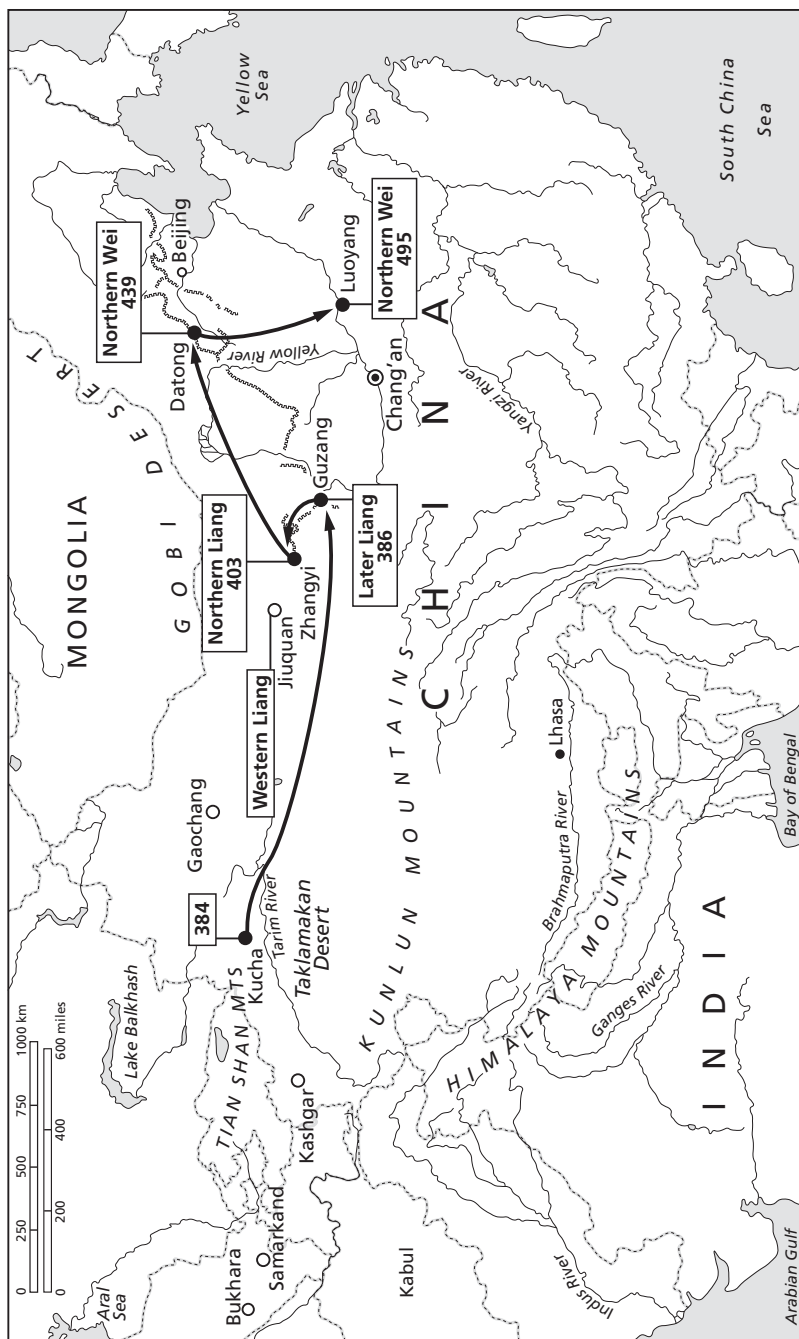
0 250 500 750 1000 km
0 200 400 600 miles

Aral Sea
Lake Balkhash
Bukhara
Samarkand
TIAN SHAN MTS
Kashgar
Kabul
Kucha
384
Tarim River
Taklamakan Desert
Gaochang
Western Liang
Jiuquan
Zhangyi
Northern Liang 403
MONGOLIA
G O B I D E S E R T
Later Liang 386
Guzang
Datong
Northern Wei 439
Beijing
Yellow River
Luoyang
Northern Wei 495
Chang'an
Yellow Sea
K U N L U N M O U N T A I N S
C H I N A
Yangzi River
Lhasa
Brahmaputra River
H I M A L A Y A M O U N T A I N S
Ganges River
Indus River
I N D I A
Arabian Gulf
Bay of Bengal
South China Sea